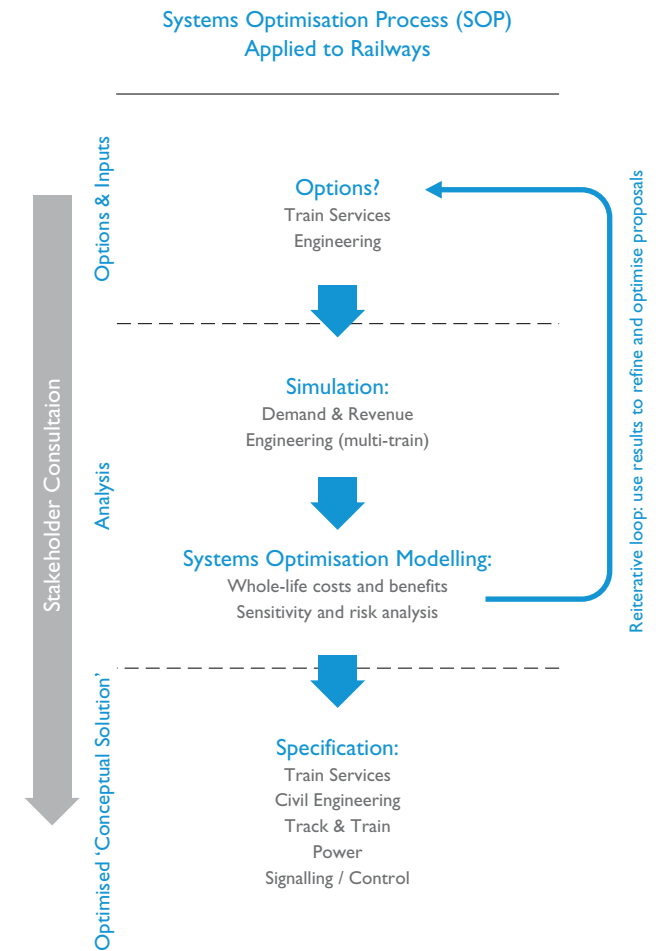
Systems Optimisation Process (SOP)
Applied to Railways

Options & Inputs

Options?
Train Services
Engineering

Stakeholder Consultaion

Analysis

Simulation:
Demand & Revenue
Engineering (multi-train)

Systems Optimisation Modelling:
Whole-life costs and benefits
Sensitivity and risk analysis

Reiterative loop: use results to refine and optimise proposals

Optimised 'Conceptual Solution'

Specification:
Train Services
Civil Engineering
Track & Train
Power
Signalling / Control